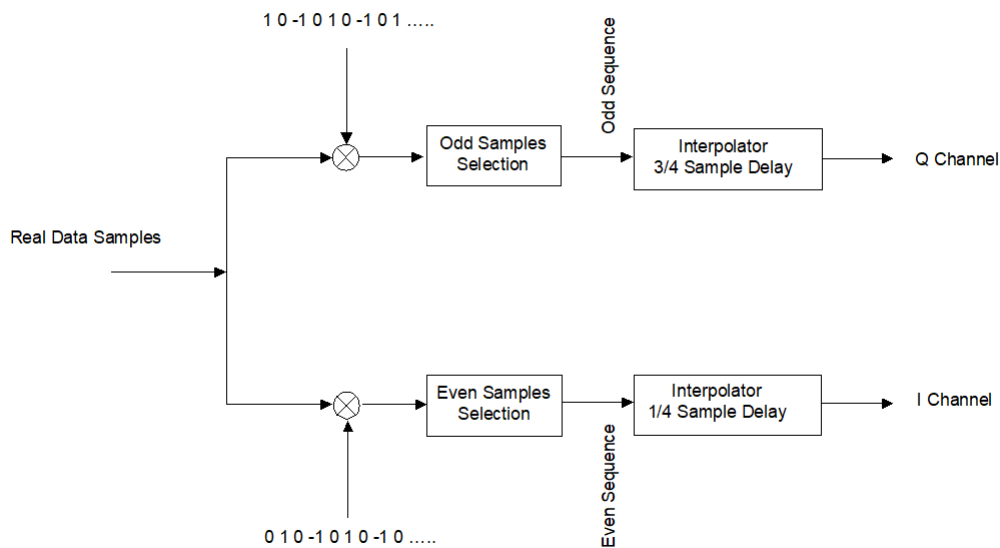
1 0 -1 0 1 0 -1 0 1 .....

Odd Sequence

Odd Samples Selection

Interpolator 3/4 Sample Delay

Q Channel

Real Data Samples

Even Samples Selection

Interpolator 1/4 Sample Delay

I Channel

Even Sequence

0 1 0 -1 0 1 0 -1 0 .....